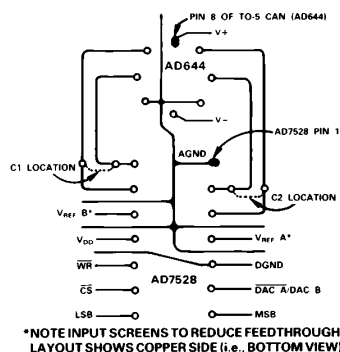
PIN 8 OF TO-5 CAN (AD644)

V+

AD644

V−

AD7528 PIN 1

AGND

C1 LOCATION

C2 LOCATION

$V_{REF}$ B*

$V_{DD}$

$\overline{WR}$

$\overline{CS}$

LSB

$V_{REF}$ A*

DGND

$\overline{DAC\ A}$/DAC B

MSB

AD7528

*NOTE INPUT SCREENS TO REDUCE FEEDTHROUGH LAYOUT SHOWS COPPER SIDE (i.e., BOTTOM VIEW)